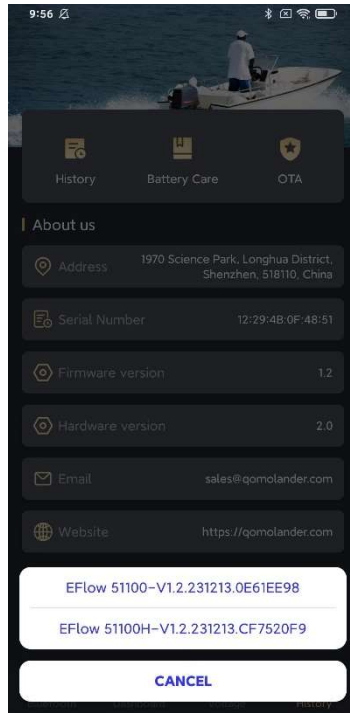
9:56

History

Battery Care

OTA

About us

Address 1970 Science Park, Longhua District, Shenzhen, 518110, China

Serial Number 12:29:4B:0F:48:51

Firmware version 1.2

Hardware version 2.0

Email sales@qomolander.com

Website https://qomolander.com

EFlow 51100-V1.2.231213.0E61EE98

EFlow 51100H-V1.2.231213.CF7520F9

CANCEL

History